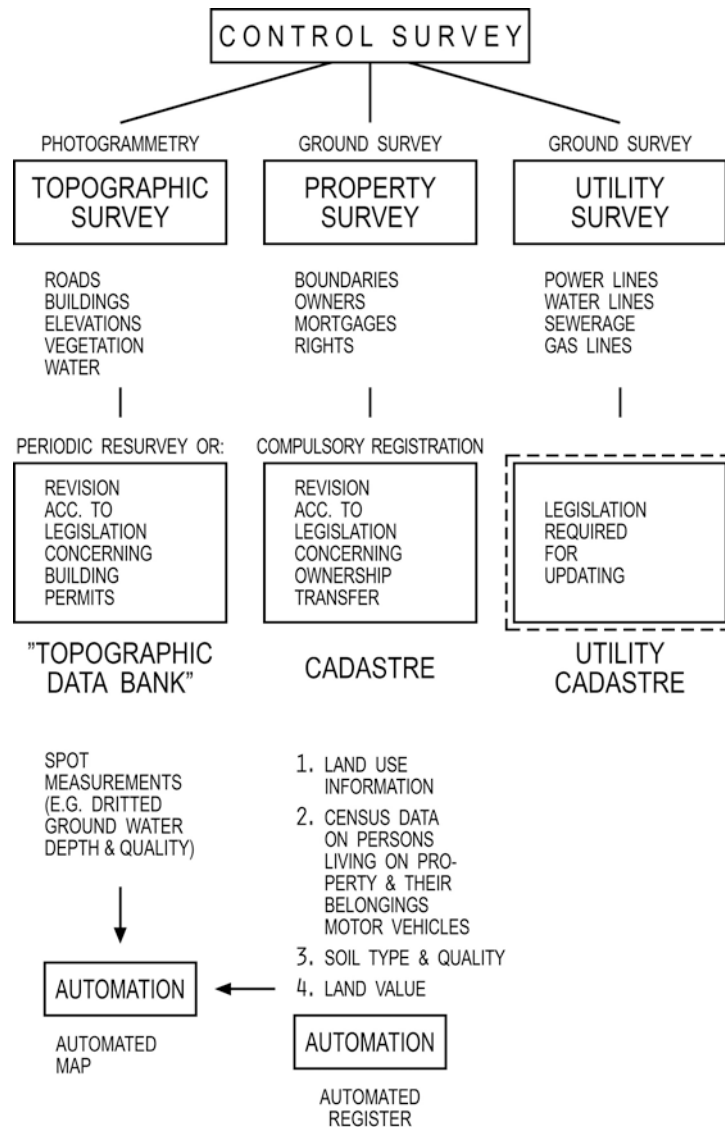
CONTROL SURVEY

PHOTOGRAMMETRY

TOPOGRAPHIC SURVEY

ROADS
BUILDINGS
ELEVATIONS
VEGETATION
WATER

PERIODIC RESURVEY OR:

REVISION
ACC. TO
LEGISLATION
CONCERNING
BUILDING
PERMITS

"TOPOGRAPHIC DATA BANK"

GROUND SURVEY

PROPERTY SURVEY

BOUNDARIES
OWNERS
MORTGAGES
RIGHTS

COMPULSORY REGISTRATION

REVISION
ACC. TO
LEGISLATION
CONCERNING
OWNERSHIP
TRANSFER

CADASTRE

GROUND SURVEY

UTILITY SURVEY

POWER LINES
WATER LINES
SEWERAGE
GAS LINES

LEGISLATION
REQUIRED
FOR
UPDATING

UTILITY CADASTRE

SPOT MEASUREMENTS (E.G. DRITTED GROUND WATER DEPTH & QUALITY)

1. LAND USE INFORMATION
2. CENSUS DATA ON PERSONS LIVING ON PROPERTY & THEIR BELONGINGS MOTOR VEHICLES
3. SOIL TYPE & QUALITY
4. LAND VALUE

AUTOMATION

AUTOMATED MAP

AUTOMATION

AUTOMATED REGISTER